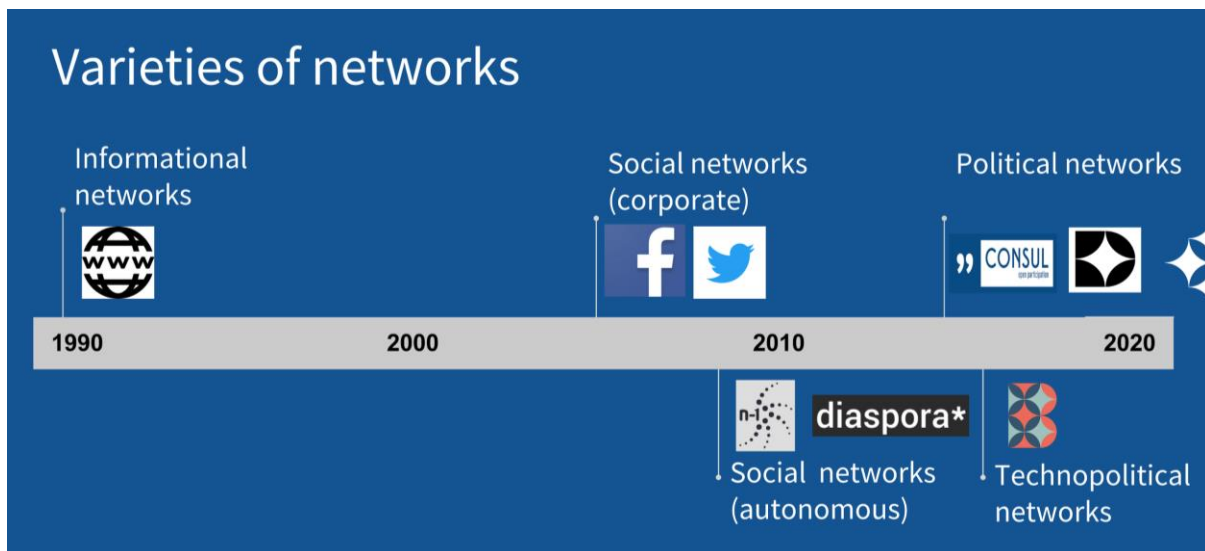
Varieties of networks

Informational networks

WWW

Social networks (corporate)

Political networks

CONSUL open participation

1990

2000

2010

2020

n-1

diaspora*

Social networks (autonomous)

Technopolitical networks